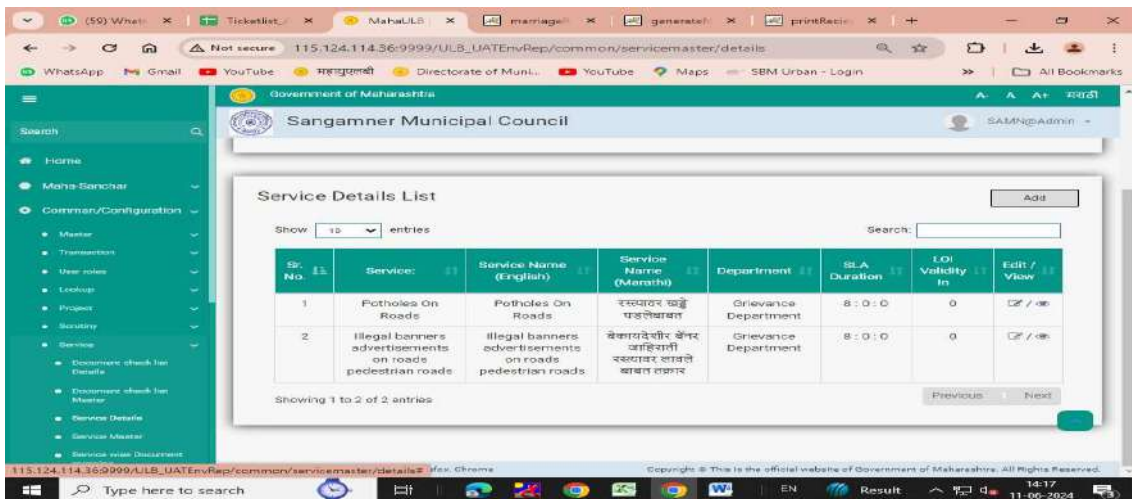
(59) What × | Ticketlist × | MahaULB × | marriage × | generate × | printRecie × | +

Not secure 115.124.114.36:9999/ULB_UATEnvRep/common/servicemaster/details

WhatsApp | Gmail | YouTube | महाइपरवी | Directorate of Muni... | YouTube | Maps | SBM Urban - Login | All Bookmarks

Government of Maharashtra

A- A A+ मराठी

Sangamner Municipal Council

SAMN@Admin

Search

Home

Maha-Sanchar

Common/Configuration

Master

Transaction

User roles

Lookup

Project

Scrutiny

Service

Document check list Details

Document check list Master

Service Details

Service Master

Service wise Document

Service Details List

Add

Show 10 entries

Search:

| Sr. No. | Service: | Service Name (English) | Service Name (Marathi) | Department | SLA Duration | LOI Validity In | Edit / View |
|---|---|---|---|---|---|---|---|
| 1 | Potholes On Roads | Potholes On Roads | रस्त्यावर खड्डे पडलेबाबत | Grievance Department | 8 : 0 : 0 | 0 | |
| 2 | Illegal banners advertisements on roads pedestrian roads | Illegal banners advertisements on roads pedestrian roads | बेकायदेशीर बॅनर जाहिराती रस्त्यावर लावले बाबत तक्रार | Grievance Department | 8 : 0 : 0 | 0 | |

Showing 1 to 2 of 2 entries

Previous Next

115.124.114.36:9999/ULB_UATEnvRep/common/servicemaster/details? ...fox, Chrome

Copyright © This is the official website of Government of Maharashtra. All Rights Reserved.

Type here to search

EN

Result

14:17
11-06-2024